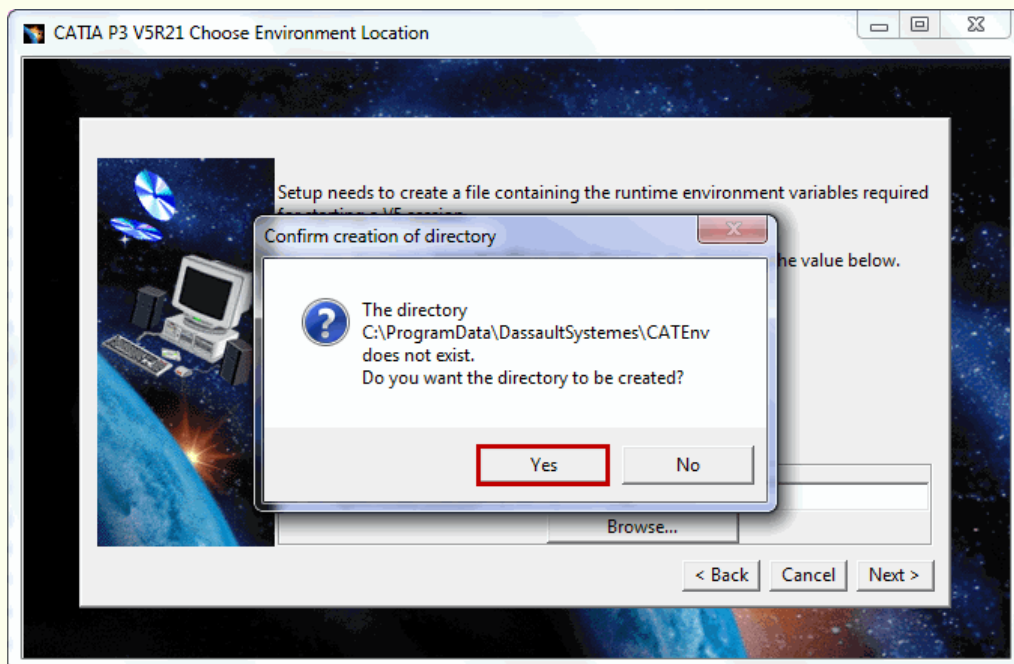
CATIA P3 V5R21 Choose Environment Location

Setup needs to create a file containing the runtime environment variables required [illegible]

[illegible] he value below.

Confirm creation of directory

The directory
C:\ProgramData\DassaultSystemes\CATEnv
does not exist.
Do you want the directory to be created?

Yes

No

Browse...

< Back

Cancel

Next >